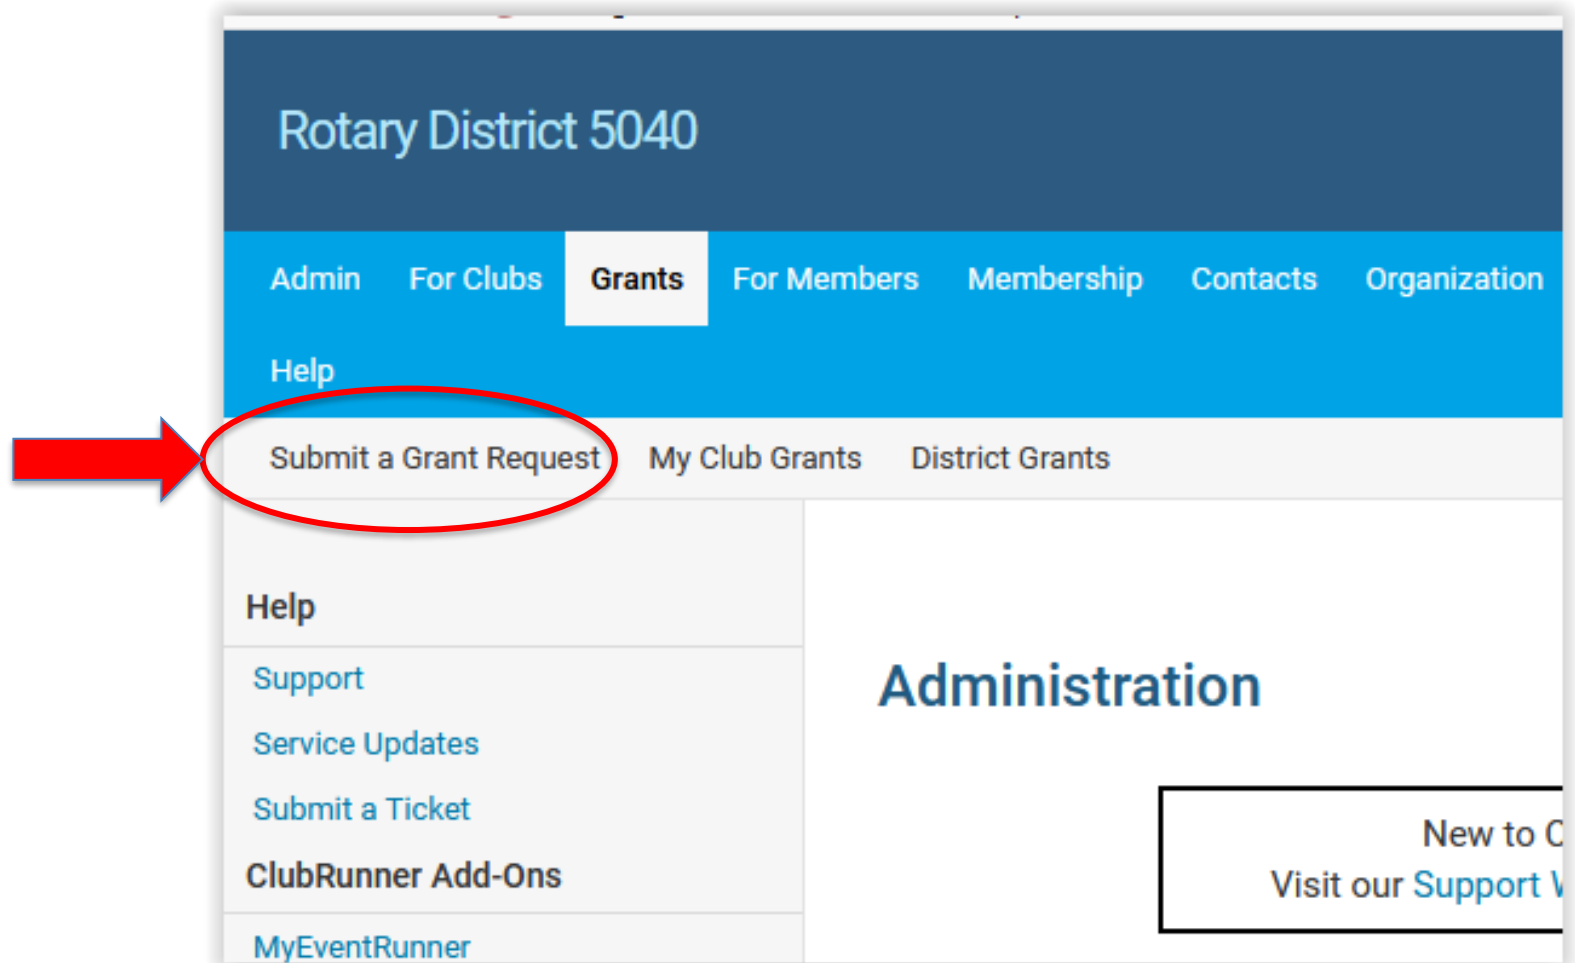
Rotary District 5040

Admin For Clubs Grants For Members Membership Contacts Organization Help

Submit a Grant Request My Club Grants District Grants

Help

Support

Service Updates

Submit a Ticket

ClubRunner Add-Ons

MyEventRunner

Administration

New to C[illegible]
Visit our Support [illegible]